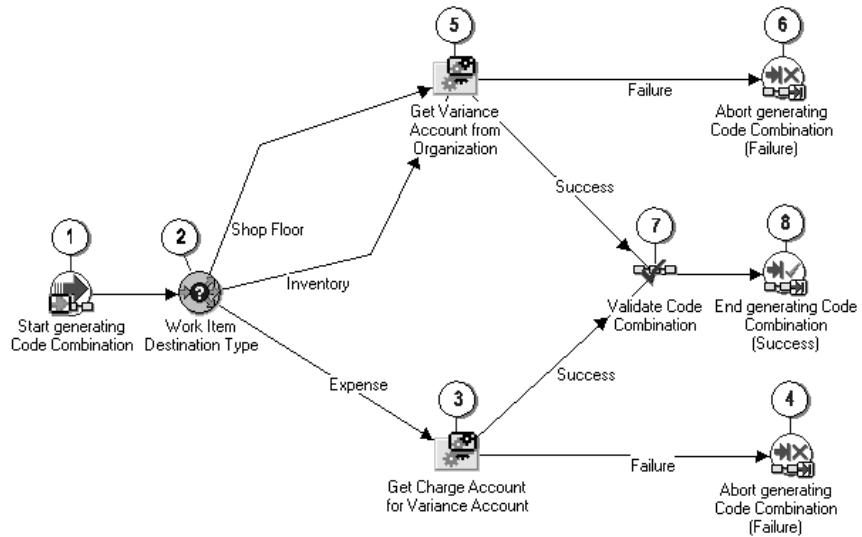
5

Get Variance Account from Organization

Failure

6

Abort generating Code Combination (Failure)

Success

Shop Floor

1

2

7

8

Inventory

Start generating Code Combination

Work Item Destination Type

Validate Code Combination

End generating Code Combination (Success)

Expense

Success

3

4

Failure

Get Charge Account for Variance Account

Abort generating Code Combination (Failure)